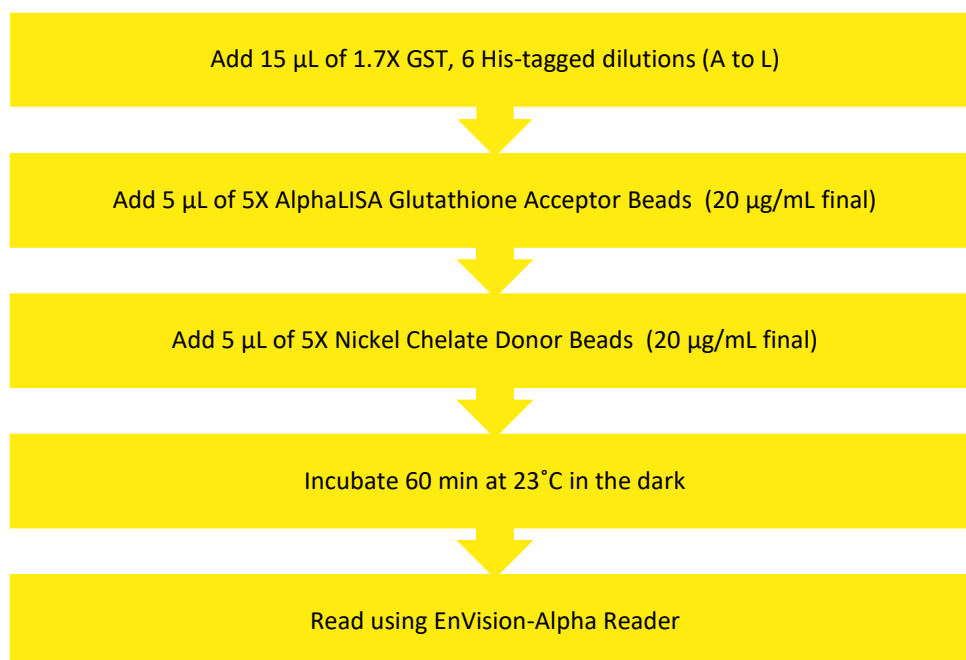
Add 15 µL of 1.7X GST, 6 His-tagged dilutions (A to L)

Add 5 µL of 5X AlphaLISA Glutathione Acceptor Beads (20 µg/mL final)

Add 5 µL of 5X Nickel Chelate Donor Beads (20 µg/mL final)

Incubate 60 min at 23˚C in the dark

Read using EnVision-Alpha Reader